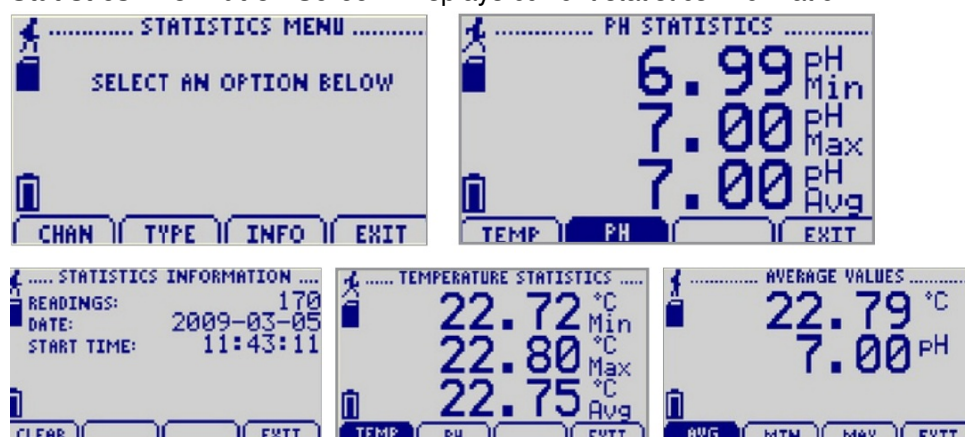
............ STATISTICS MENU ..........

SELECT AN OPTION BELOW

CHAN | TYPE | INFO | EXIT

............ PH STATISTICS ............

6.99 pH Min

7.00 pH Max

7.00 pH Avg

TEMP | PH | | EXIT

..... STATISTICS INFORMATION ....

READINGS: 170

DATE: 2009-03-05

START TIME: 11:43:11

CLEAR | | | EXIT

..... TEMPERATURE STATISTICS .....

22.72 °C Min

22.80 °C Max

22.75 °C Avg

TEMP | PH | | EXIT

............ AVERAGE VALUES ..........

22.79 °C

7.00 pH

AVG | MIN | MAX | EXIT